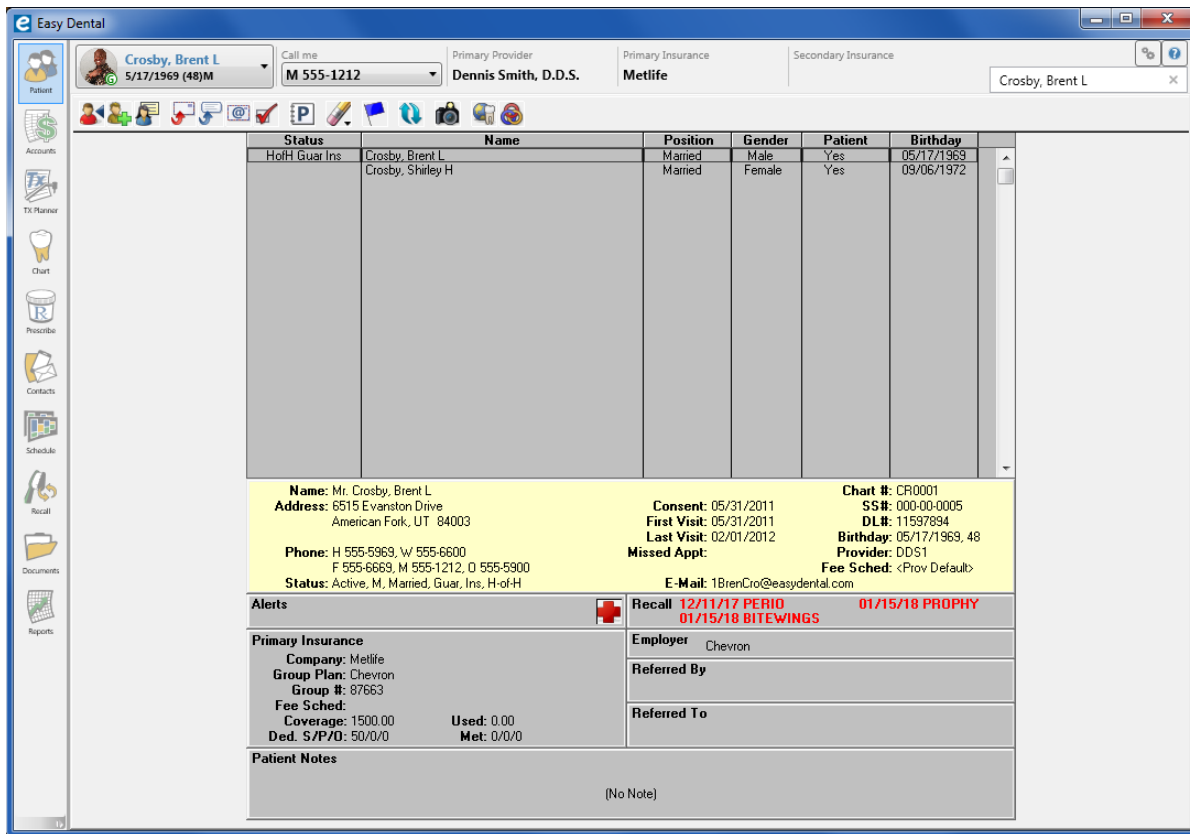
Easy Dental

Crosby, Brent L
5/17/1969 (48)M

Call me
M 555-1212

Primary Provider
Dennis Smith, D.D.S.

Primary Insurance
Metlife

Secondary Insurance

Crosby, Brent L

Patient
Accounts
TX Planner
Chart
Prescribe
Contacts
Schedule
Recall
Documents
Reports

| Status | Name | Position | Gender | Patient | Birthday |
|---|---|---|---|---|---|
| HofH Guar Ins | Crosby, Brent L | Married | Male | Yes | 05/17/1969 |
| | Crosby, Shirley H | Married | Female | Yes | 09/06/1972 |

Name: Mr. Crosby, Brent L
Address: 6515 Evanston Drive
American Fork, UT 84003
Phone: H 555-5969, W 555-6600
F 555-6669, M 555-1212, O 555-5900
Status: Active, M, Married, Guar, Ins, H-of-H

Consent: 05/31/2011
First Visit: 05/31/2011
Last Visit: 02/01/2012
Missed Appt:
E-Mail: 1BrenCro@easydental.com

Chart #: CR0001
SS#: 000-00-0005
DL#: 11597894
Birthday: 05/17/1969, 48
Provider: DDS1
Fee Sched: <Prov Default>

Alerts

Recall 12/11/17 PERIO 01/15/18 PROPHY
01/15/18 BITEWINGS

Primary Insurance
Company: Metlife
Group Plan: Chevron
Group #: 87663
Fee Sched:
Coverage: 1500.00 Used: 0.00
Ded. S/P/O: 50/0/0 Met: 0/0/0

Employer Chevron

Referred By

Referred To

Patient Notes
(No Note)